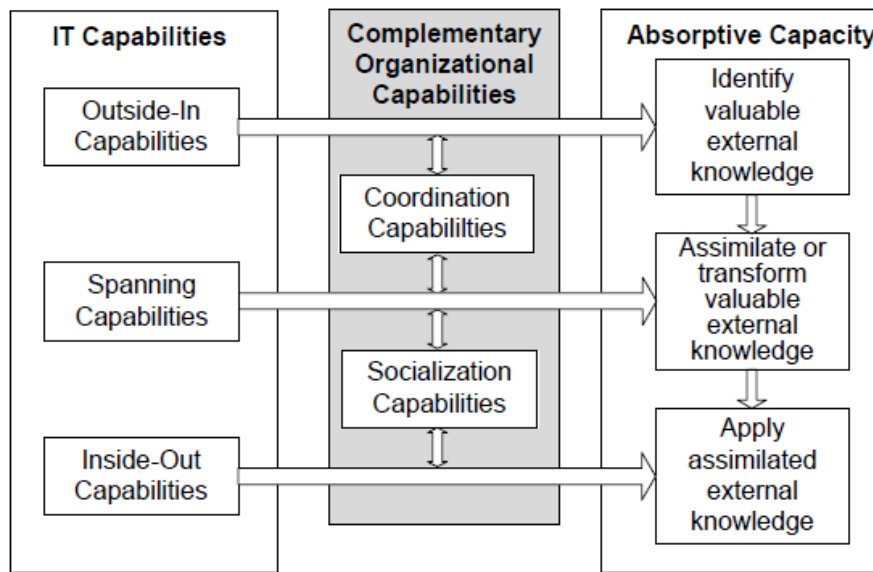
IT Capabilities

Outside-In Capabilities

Spanning Capabilities

Inside-Out Capabilities

Complementary Organizational Capabilities

Coordination Capabililties

Socialization Capabilities

Absorptive Capacity

Identify valuable external knowledge

Assimilate or transform valuable external knowledge

Apply assimilated external knowledge